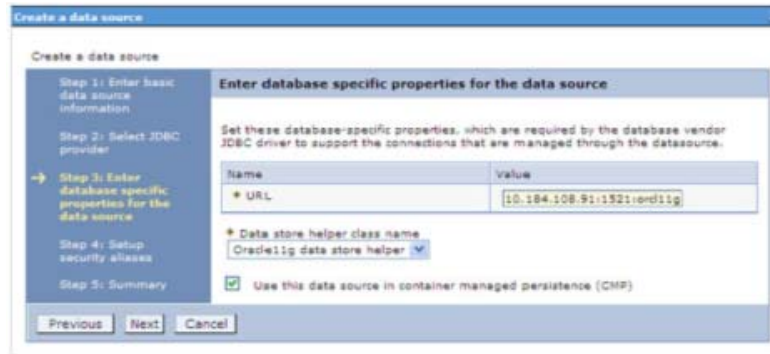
Create a data source

Create a data source

Step 1: Enter basic data source information

Step 2: Select JDBC provider

→ Step 3: Enter database specific properties for the data source

Step 4: Setup security aliases

Step 5: Summary

Enter database specific properties for the data source

Set these database-specific properties, which are required by the database vendor JDBC driver to support the connections that are managed through the datasource.

| Name | Value |
|---|---|
| * URL | 10.184.108.91:1521:orcl11g |

* Data store helper class name
Oracle11g data store helper

Use this data source in container managed persistence (CMP)

Previous Next Cancel